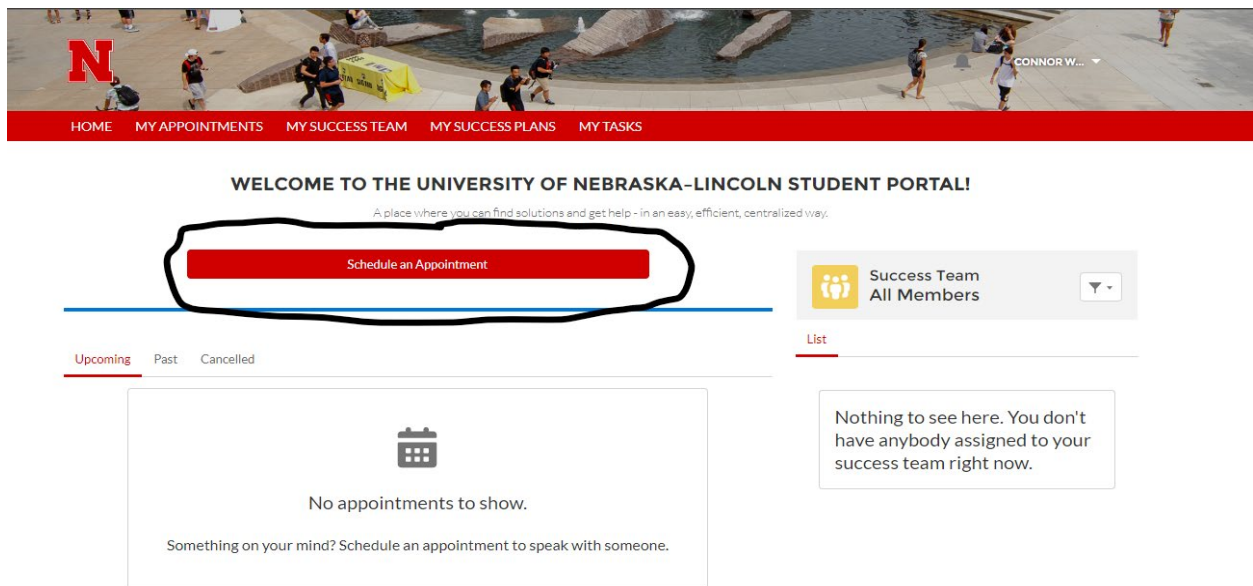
N

CONNOR W...

HOME MY APPOINTMENTS MY SUCCESS TEAM MY SUCCESS PLANS MY TASKS

WELCOME TO THE UNIVERSITY OF NEBRASKA–LINCOLN STUDENT PORTAL!

A place where you can find solutions and get help - in an easy, efficient, centralized way.

Schedule an Appointment

Upcoming Past Cancelled

No appointments to show.

Something on your mind? Schedule an appointment to speak with someone.

Success Team
All Members

List

Nothing to see here. You don't have anybody assigned to your success team right now.